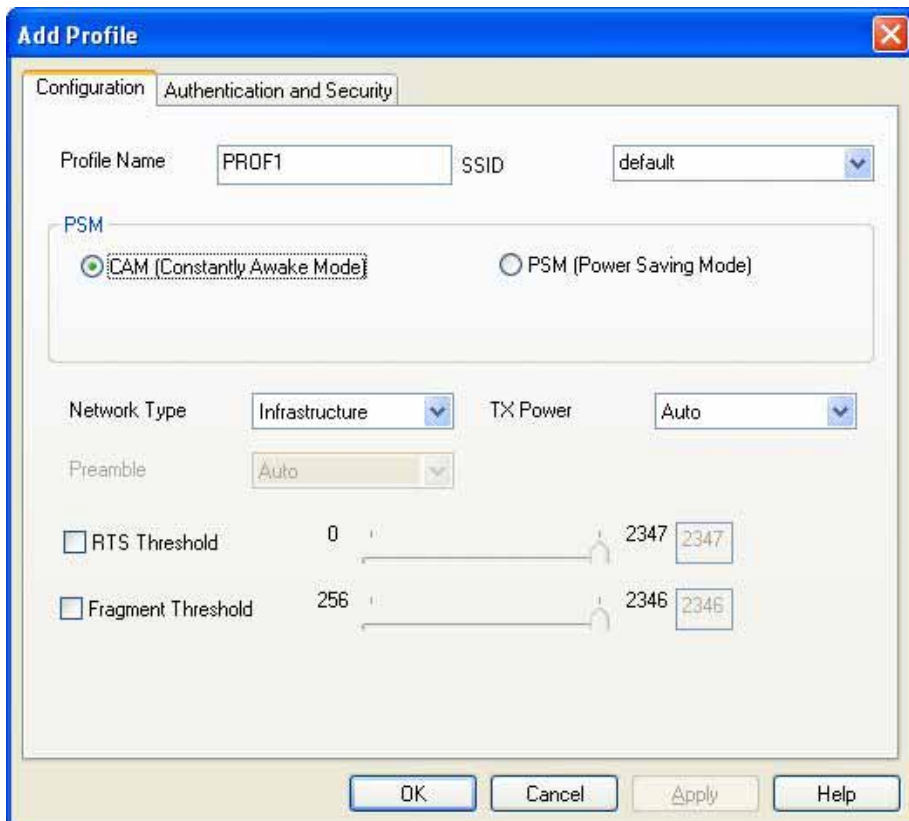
Add Profile

Configuration | Authentication and Security

Profile Name PROF1 SSID default

PSM

CAM (Constantly Awake Mode)

PSM (Power Saving Mode)

Network Type Infrastructure TX Power Auto

Preamble Auto

RTS Threshold 0 2347 2347

Fragment Threshold 256 2346 2346

OK Cancel Apply Help